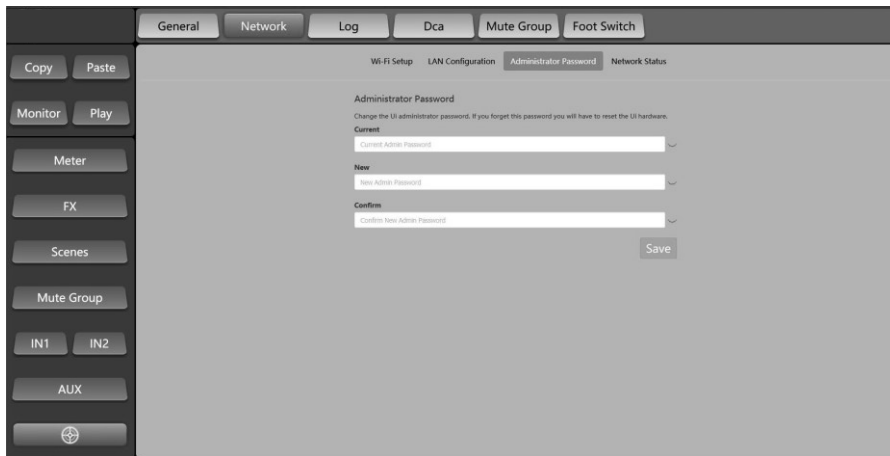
General Network Log Dca Mute Group Foot Switch

Copy Paste

Monitor Play

Meter

FX

Scenes

Mute Group

IN1 IN2

AUX

Wi-Fi Setup LAN Configuration Administrator Password Network Status

Administrator Password

Change the UI administrator password. If you forget this password you will have to reset the UI hardware.

Current

Current Admin Password

New

New Admin Password

Confirm

Confirm New Admin Password

Save